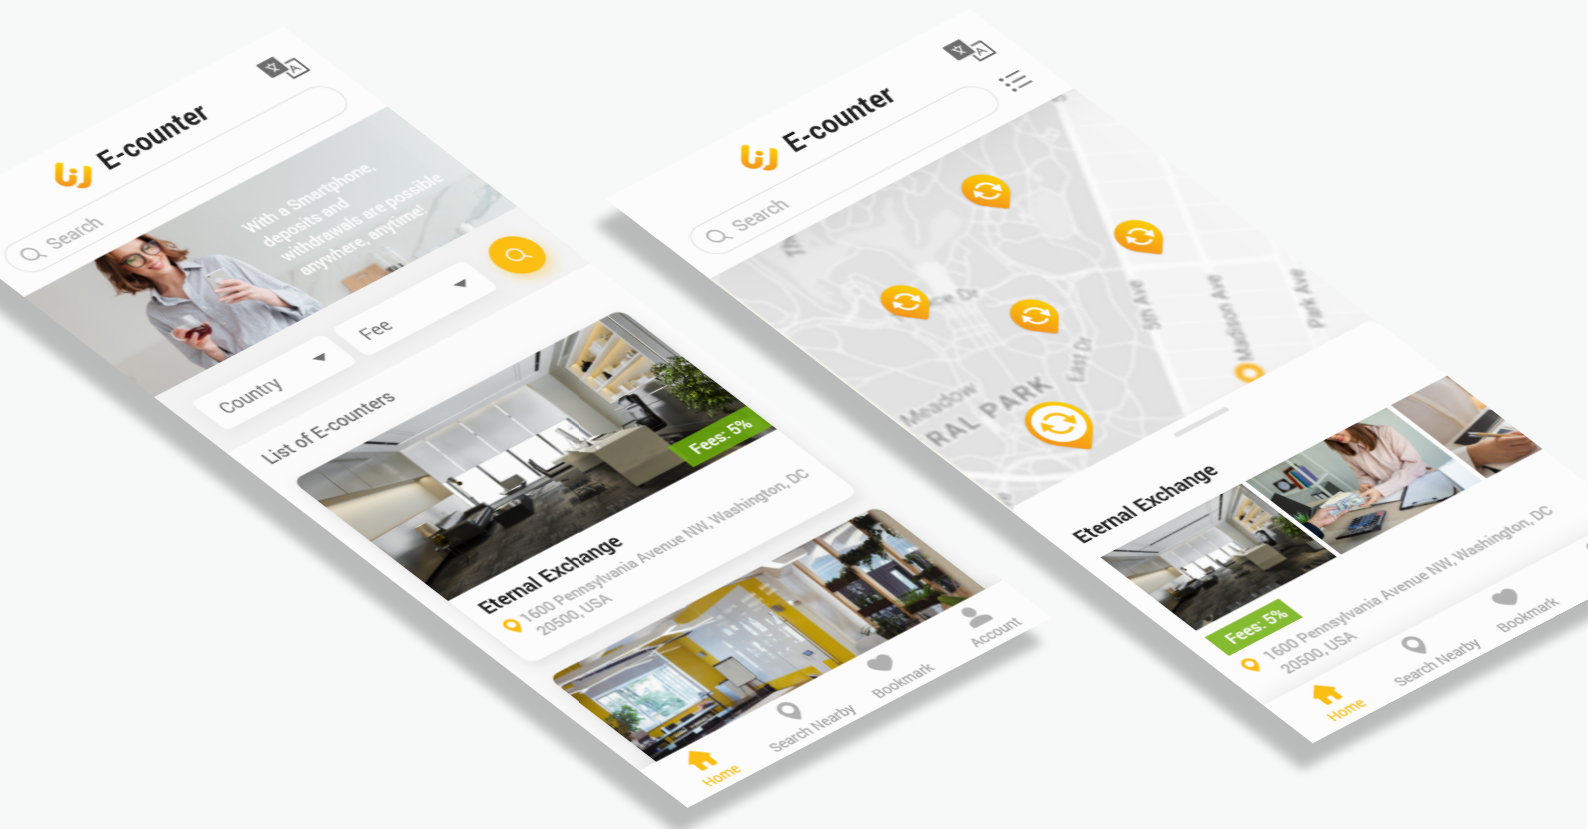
E-counter

Search

With a Smartphone, deposits and withdrawals are possible anywhere, anytime!

Country

Fee

List of E-counters

Fees: 5%

Eternal Exchange

1600 Pennsylvania Avenue NW, Washington, DC 20500, USA

Home

Search Nearby

Bookmark

Account

E-counter

Search

Meadow

RAL PARK

5th Ave

Madison Ave

Park Ave

East Dr

Eternal Exchange

Fees: 5%

1600 Pennsylvania Avenue NW, Washington, DC 20500, USA

Home

Search Nearby

Bookmark